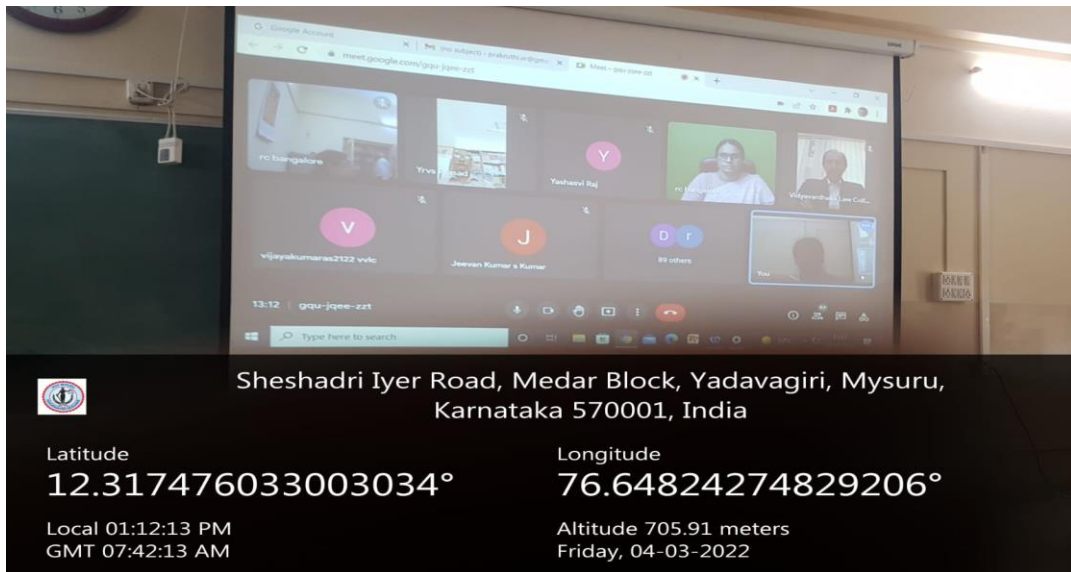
Google Account
meet.google.com/gqu-jqee-zzt
Meet - gqu-jqee-zzt

rc bangalore
Yashasvi Raj
Vidyavardhaka Law Col...
vijayakumaras2122 vvlc
Jeevan Kumar s Kumar
89 others
You

13:12 | gqu-jqee-zzt

Type here to search

Sheshadri Iyer Road, Medar Block, Yadavagiri, Mysuru, Karnataka 570001, India

Latitude
12.317476033003034°

Longitude
76.64824274829206°

Local 01:12:13 PM
GMT 07:42:13 AM

Altitude 705.91 meters
Friday, 04-03-2022